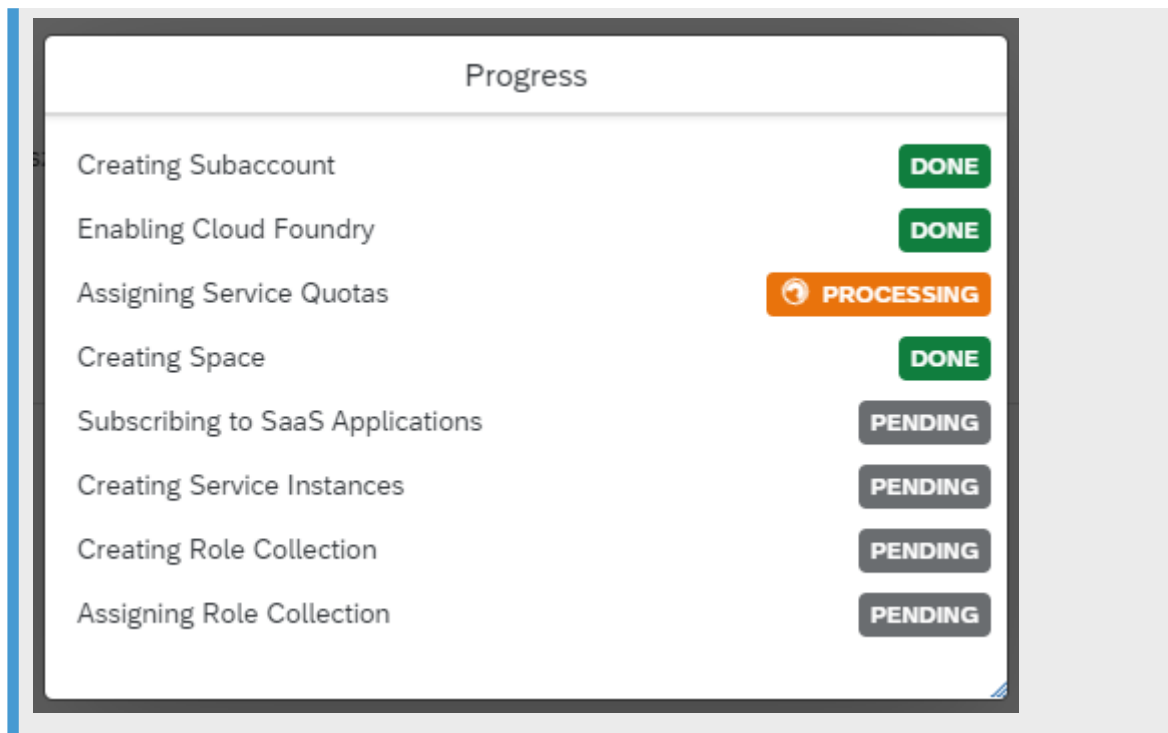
Progress

| | |
|---|---|
| Creating Subaccount | DONE |
| Enabling Cloud Foundry | DONE |
| Assigning Service Quotas | PROCESSING |
| Creating Space | DONE |
| Subscribing to SaaS Applications | PENDING |
| Creating Service Instances | PENDING |
| Creating Role Collection | PENDING |
| Assigning Role Collection | PENDING |